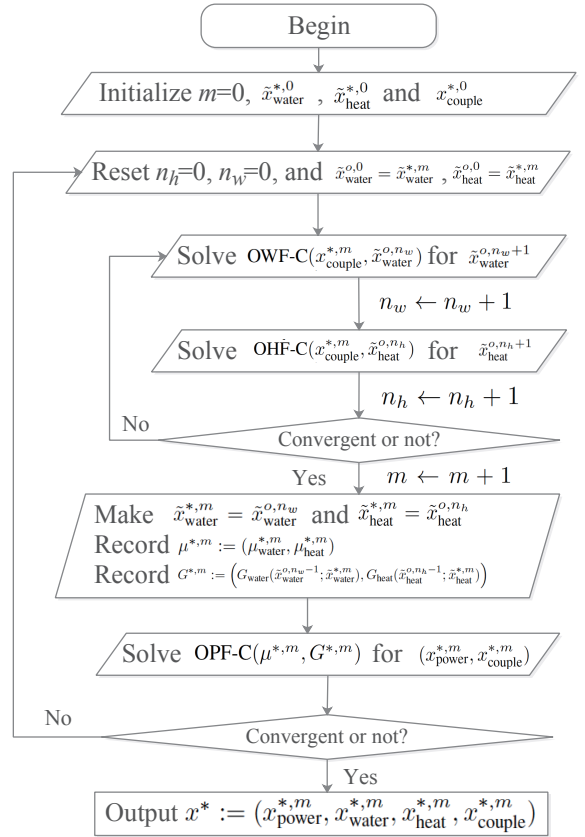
Begin

Initialize $m$=0, $\tilde{x}^{*,0}_{\text{water}}$ , $\tilde{x}^{*,0}_{\text{heat}}$ and $x^{*,0}_{\text{couple}}$

Reset $n_h$=0, $n_w$=0, and $\tilde{x}^{o,0}_{\text{water}} = \tilde{x}^{*,m}_{\text{water}}$ , $\tilde{x}^{o,0}_{\text{heat}} = \tilde{x}^{*,m}_{\text{heat}}$

Solve OWF-C($x^{*,m}_{\text{couple}}, \tilde{x}^{o,n_w}_{\text{water}}$) for $\tilde{x}^{o,n_w+1}_{\text{water}}$

$n_w \leftarrow n_w + 1$

Solve OHF-C($x^{*,m}_{\text{couple}}, \tilde{x}^{o,n_h}_{\text{heat}}$) for $\tilde{x}^{o,n_h+1}_{\text{heat}}$

$n_h \leftarrow n_h + 1$

No

Convergent or not?

Yes

$m \leftarrow m + 1$

Make $\tilde{x}^{*,m}_{\text{water}} = \tilde{x}^{o,n_w}_{\text{water}}$ and $\tilde{x}^{*,m}_{\text{heat}} = \tilde{x}^{o,n_h}_{\text{heat}}$
Record $\mu^{*,m} := (\mu^{*,m}_{\text{water}}, \mu^{*,m}_{\text{heat}})$
Record $G^{*,m} := \left(G_{\text{water}}(\tilde{x}^{o,n_w-1}_{\text{water}}; \tilde{x}^{*,m}_{\text{water}}), G_{\text{heat}}(\tilde{x}^{o,n_h-1}_{\text{heat}}; \tilde{x}^{*,m}_{\text{heat}})\right)$

Solve OPF-C($\mu^{*,m}, G^{*,m}$) for $(x^{*,m}_{\text{power}}, x^{*,m}_{\text{couple}})$

No

Convergent or not?

Yes

Output $x^* := (x^{*,m}_{\text{power}}, x^{*,m}_{\text{water}}, x^{*,m}_{\text{heat}}, x^{*,m}_{\text{couple}})$